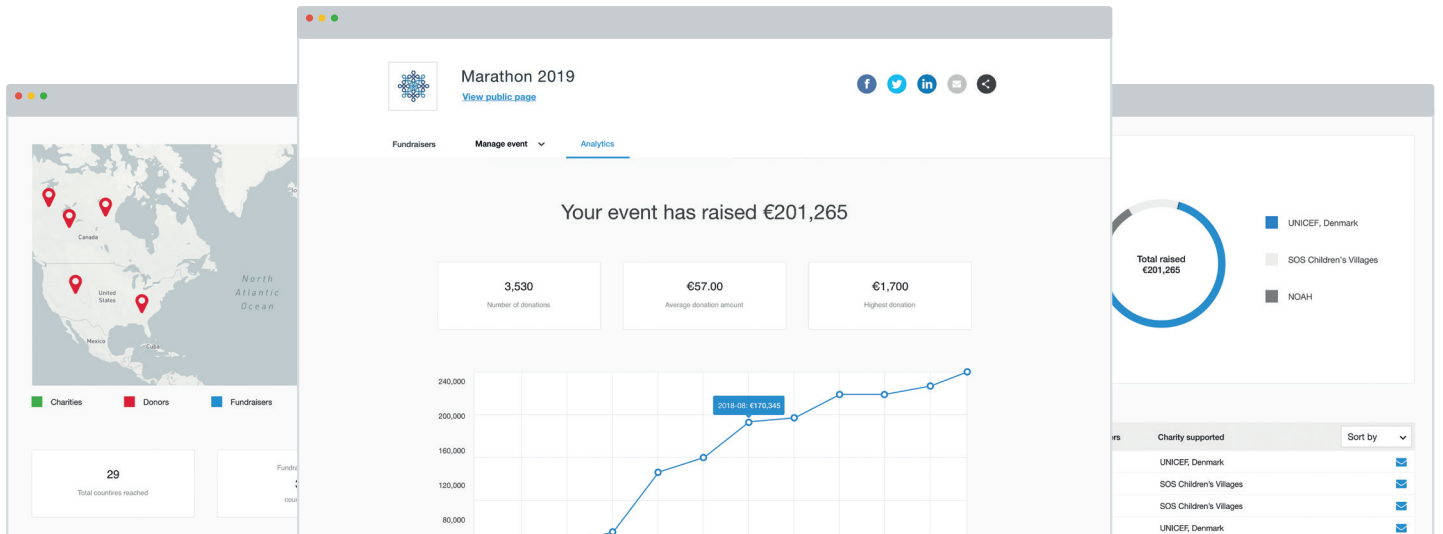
Canada

North Atlantic Ocean

United States

Mexico

Cuba

Charities

Donors

Fundraisers

29

Total countries reached

Fundr

3

cou

Marathon 2019

View public page

Fundraisers

Manage event

Analytics

Your event has raised €201,265

3,530

Number of donations

€57.00

Average donation amount

€1,700

Highest donation

240,000

200,000

160,000

120,000

80,000

2018-08: €170,345

Total raised
€201,265

UNICEF, Denmark

SOS Children's Villages

NOAH

rs

Charity supported

Sort by

UNICEF, Denmark

SOS Children's Villages

SOS Children's Villages

UNICEF, Denmark